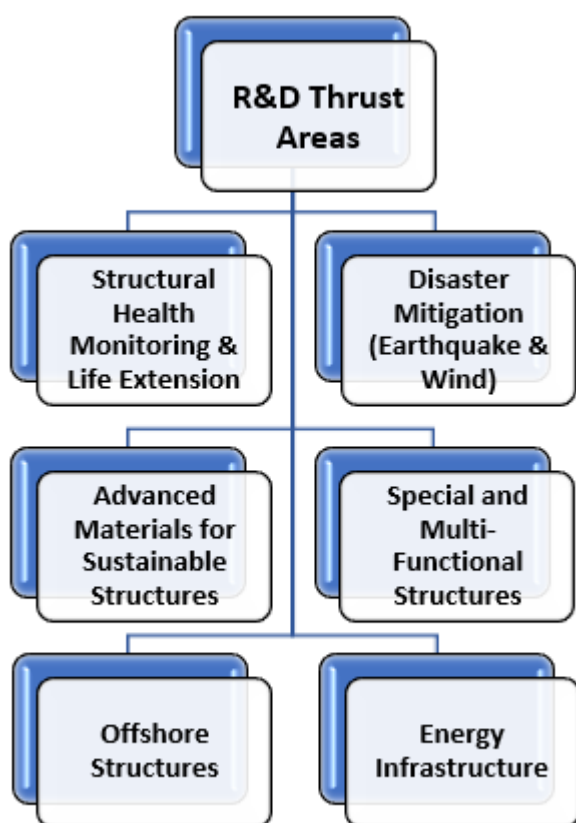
R&D Thrust Areas

Structural Health Monitoring & Life Extension

Disaster Mitigation (Earthquake & Wind)

Advanced Materials for Sustainable Structures

Special and Multi-Functional Structures

Offshore Structures

Energy Infrastructure